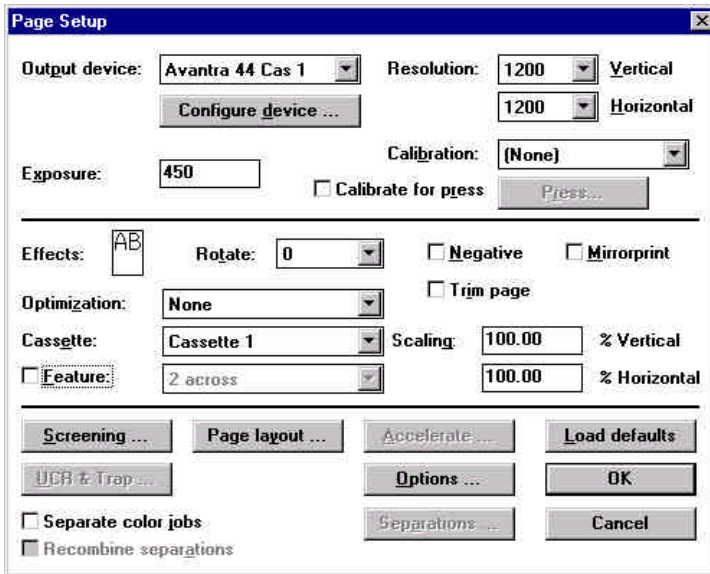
Page Setup

Output device: Avantra 44 Cas 1

Configure device ...

Resolution: 1200 Vertical

1200 Horizontal

Exposure: 450

Calibration: (None)

Calibrate for press

Press...

Effects: AB

Rotate: 0

Negative

Mirrorprint

Trim page

Optimization: None

Cassette: Cassette 1

Scaling: 100.00 % Vertical

Feature: 2 across

100.00 % Horizontal

Screening ...

Page layout ...

Accelerate ...

Load defaults

UCR & Trap ...

Options ...

OK

Separate color jobs

Separations ...

Cancel

Recombine separations